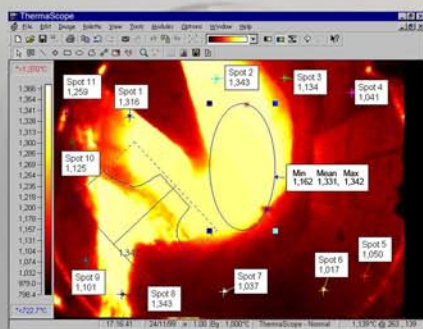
ThermaScope
File Edit Image Palette View Tools Modules Options Window Help
<1,392°C
1,366
1,364
1,338
1,326
1,314
1,302
1,290
1,278
1,254
1,230
1,206
1,181
1,157
1,133
1,109
1,074
1,052
1,032
979.0
798.4
>722.7°C
Spot 11
1,259
Spot 1
1,316
Spot 2
1,343
Spot 3
1,134
Spot 4
1,041
Spot 10
1,125
Min
1,162
Mean
1,331
Max
1,342
1,34
Spot 9
1,101
Spot 8
1,343
Spot 7
1,037
Spot 6
1,017
Spot 5
1,050
17:16:41 | 24/11/99 | ε 1.00 Bg 1,000°C | ThermaScope - Normal | 1,139°C @ 263 , 139